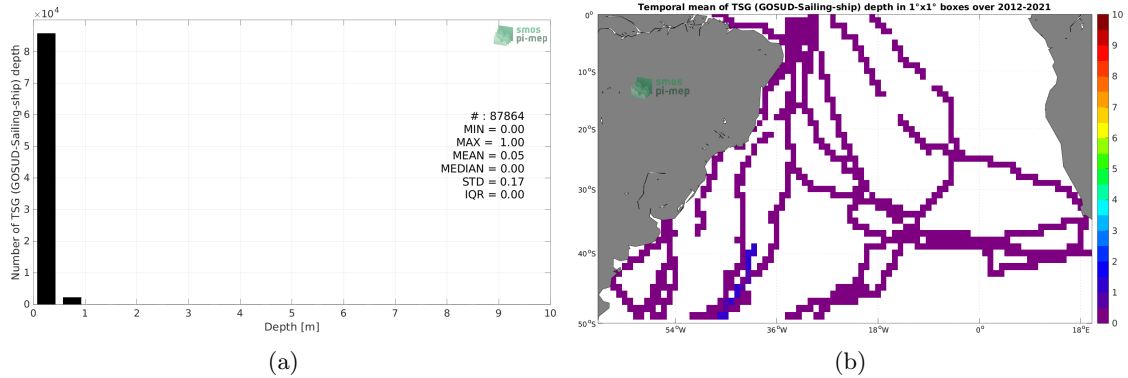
$\times10^4$

smos
pi-mep

Number of TSG (GOSUD-Sailing-ship) depth

8
7
6
5
4
3
2
1
0

# : 87864
MIN = 0.00
MAX = 1.00
MEAN = 0.05
MEDIAN = 0.00
STD = 0.17
IQR = 0.00

0 1 2 3 4 5 6 7 8 9 10
Depth [m]

(a)

Temporal mean of TSG (GOSUD-Sailing-ship) depth in 1°x1° boxes over 2012-2021

smos
pi-mep

0°
10°S
20°S
30°S
40°S
50°S

54°W 36°W 18°W 0° 18°E

10
9
8
7
6
5
4
3
2
1
0

(b)